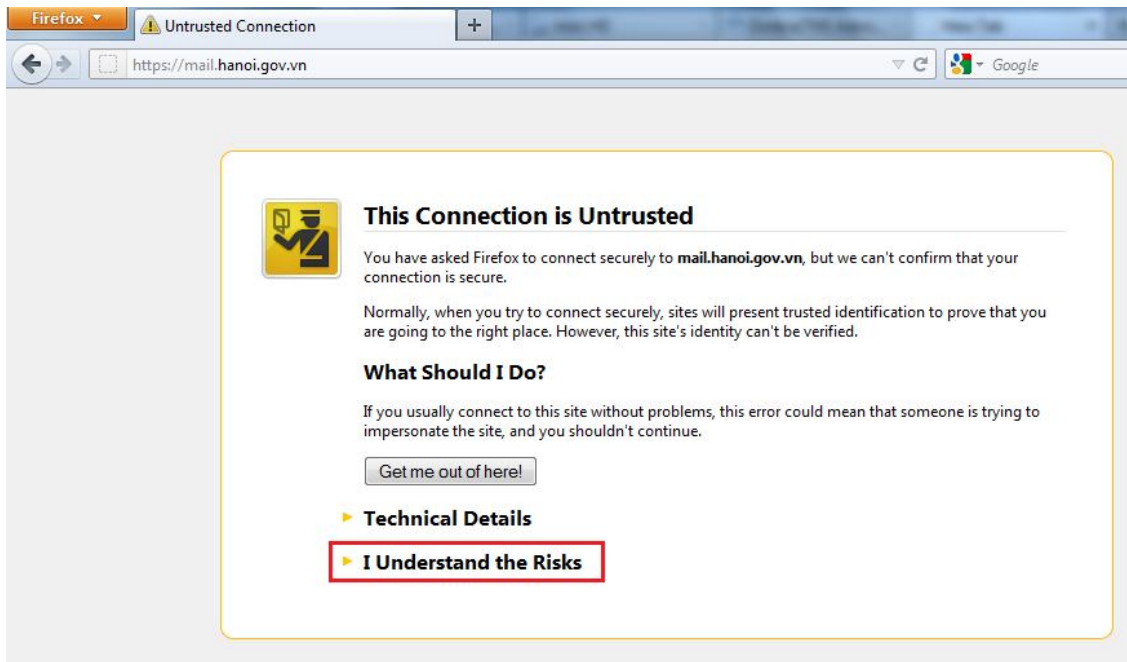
Firefox

Untrusted Connection

+

https://mail.hanoi.gov.vn

Google

This Connection is Untrusted

You have asked Firefox to connect securely to **mail.hanoi.gov.vn**, but we can't confirm that your connection is secure.

Normally, when you try to connect securely, sites will present trusted identification to prove that you are going to the right place. However, this site's identity can't be verified.

What Should I Do?

If you usually connect to this site without problems, this error could mean that someone is trying to impersonate the site, and you shouldn't continue.

Get me out of here!

Technical Details

I Understand the Risks